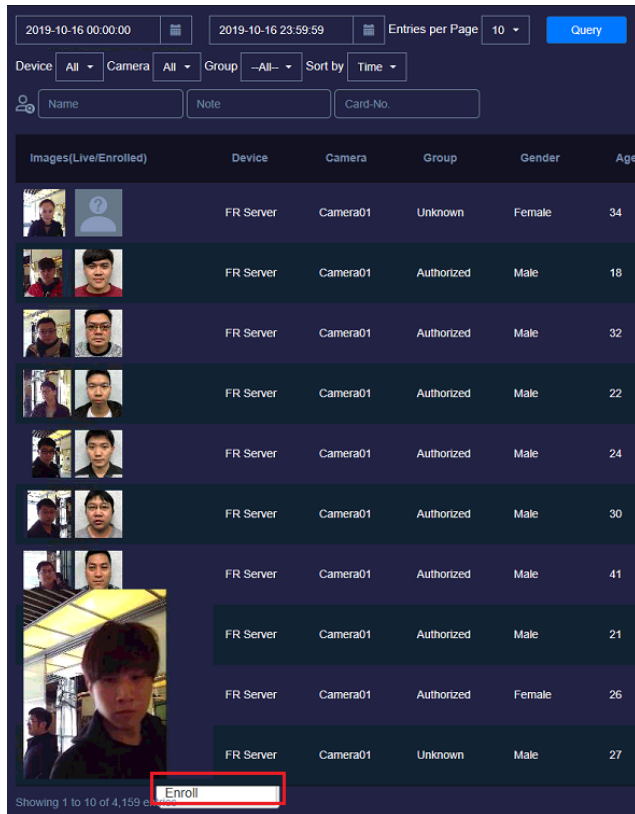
2019-10-16 00:00:00 | 2019-10-16 23:59:59 | Entries per Page 10 | Query

Device All Camera All Group --All-- Sort by Time

Name | Note | Card-No.

| Images(Live/Enrolled) | Device | Camera | Group | Gender | Age |
|---|---|---|---|---|---|
| | FR Server | Camera01 | Unknown | Female | 34 |
| | FR Server | Camera01 | Authorized | Male | 18 |
| | FR Server | Camera01 | Authorized | Male | 32 |
| | FR Server | Camera01 | Authorized | Male | 22 |
| | FR Server | Camera01 | Authorized | Male | 24 |
| | FR Server | Camera01 | Authorized | Male | 30 |
| | FR Server | Camera01 | Authorized | Male | 41 |
| | FR Server | Camera01 | Authorized | Male | 21 |
| | FR Server | Camera01 | Authorized | Female | 26 |
| | FR Server | Camera01 | Unknown | Male | 27 |

Enroll

Showing 1 to 10 of 4,159 e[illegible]